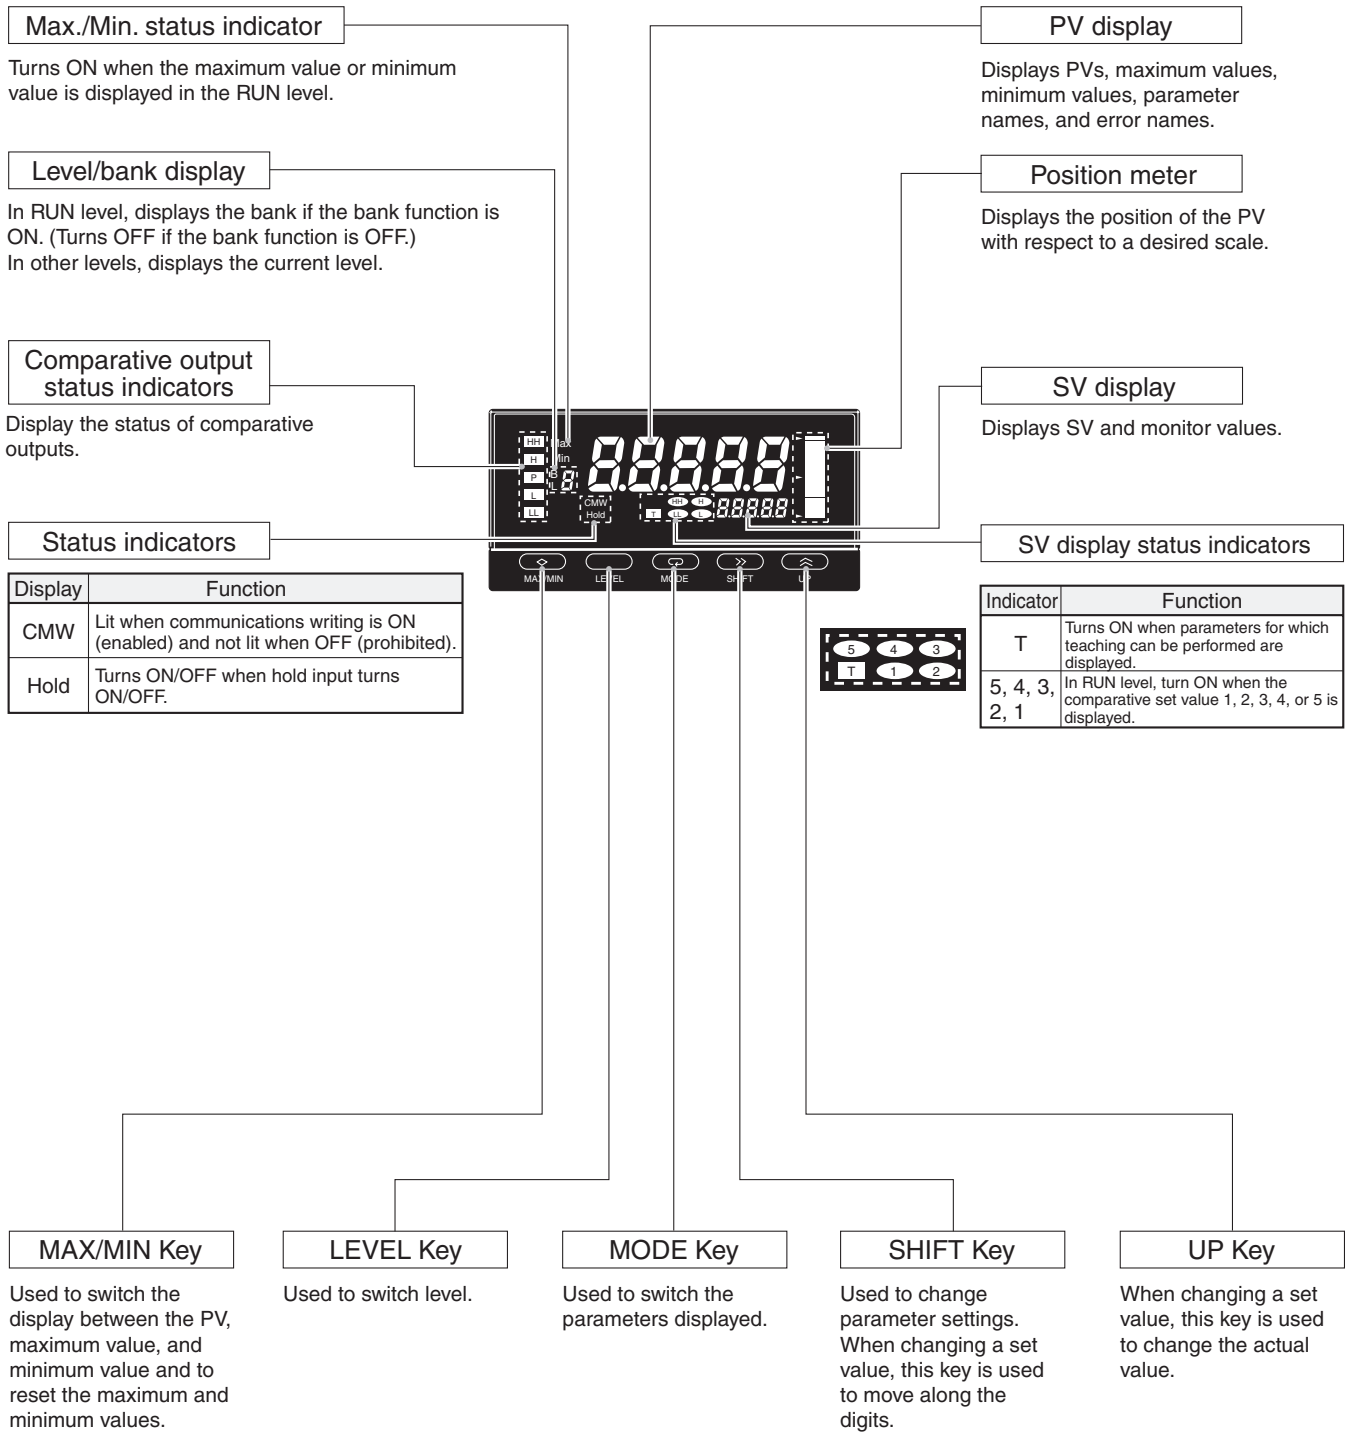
Max./Min. status indicator

Turns ON when the maximum value or minimum value is displayed in the RUN level.

Level/bank display

In RUN level, displays the bank if the bank function is ON. (Turns OFF if the bank function is OFF.)
In other levels, displays the current level.

Comparative output status indicators

Display the status of comparative outputs.

Status indicators

| Display | Function |
|---|---|
| CMW | Lit when communications writing is ON (enabled) and not lit when OFF (prohibited). |
| Hold | Turns ON/OFF when hold input turns ON/OFF. |

PV display

Displays PVs, maximum values, minimum values, parameter names, and error names.

Position meter

Displays the position of the PV with respect to a desired scale.

SV display

Displays SV and monitor values.

SV display status indicators

| Indicator | Function |
|---|---|
| T | Turns ON when parameters for which teaching can be performed are displayed. |
| 5, 4, 3, 2, 1 | In RUN level, turn ON when the comparative set value 1, 2, 3, 4, or 5 is displayed. |

5 4 3
T 1 2

HH H P L LL Max Min B L CMW Hold HH H T LL L

MAX/MIN LEVEL MODE SHIFT UP

MAX/MIN Key

Used to switch the display between the PV, maximum value, and minimum value and to reset the maximum and minimum values.

LEVEL Key

Used to switch level.

MODE Key

Used to switch the parameters displayed.

SHIFT Key

Used to change parameter settings. When changing a set value, this key is used to move along the digits.

UP Key

When changing a set value, this key is used to change the actual value.